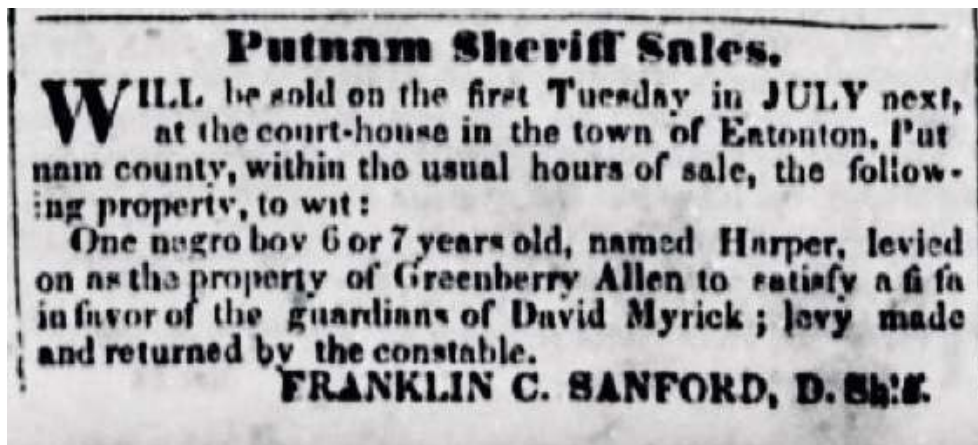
Putnam Sheriff Sales.

WILL be sold on the first Tuesday in JULY next, at the court-house in the town of Eatonton, Putnam county, within the usual hours of sale, the following property, to wit:

One negro boy 6 or 7 years old, named Harper, levied on as the property of Greenberry Allen to satisfy a fi fa in favor of the guardians of David Myrick; levy made and returned by the constable.

FRANKLIN C. SANFORD, D. Sh'ff.